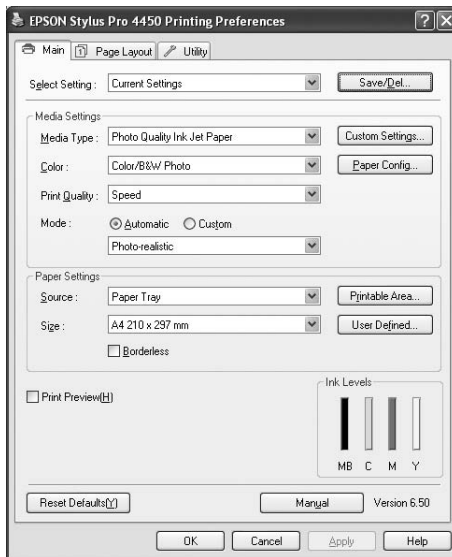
EPSON Stylus Pro 4450 Printing Preferences

Main
Page Layout
Utility

Select Setting : Current Settings
Save/Del...

Media Settings
Media Type : Photo Quality Ink Jet Paper
Custom Settings...
Color : Color/B&W Photo
Paper Config...
Print Quality : Speed
Mode : Automatic Custom
Photo-realistic

Paper Settings
Source : Paper Tray
Printable Area...
Size : A4 210 x 297 mm
User Defined...
Borderless

Print Preview(H)

Ink Levels
MB C M Y

Reset Defaults(Y)
Manual
Version 6.50

OK
Cancel
Apply
Help